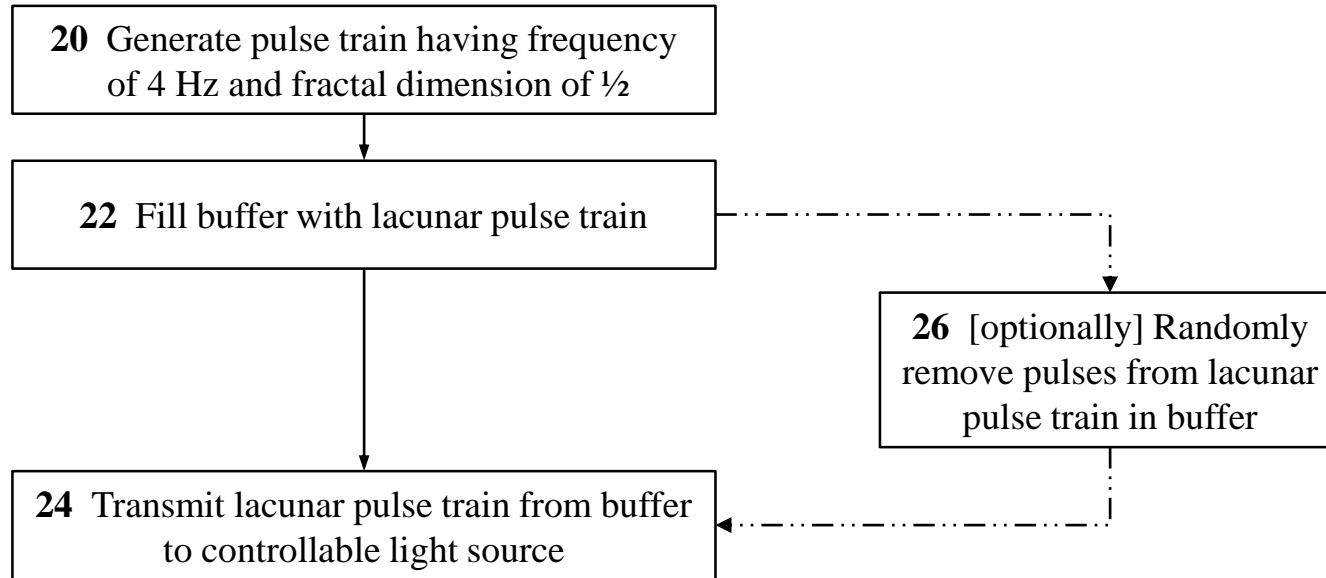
**20** Generate pulse train having frequency of 4 Hz and fractal dimension of ½

**22** Fill buffer with lacunar pulse train

**26** [optionally] Randomly remove pulses from lacunar pulse train in buffer

**24** Transmit lacunar pulse train from buffer to controllable light source